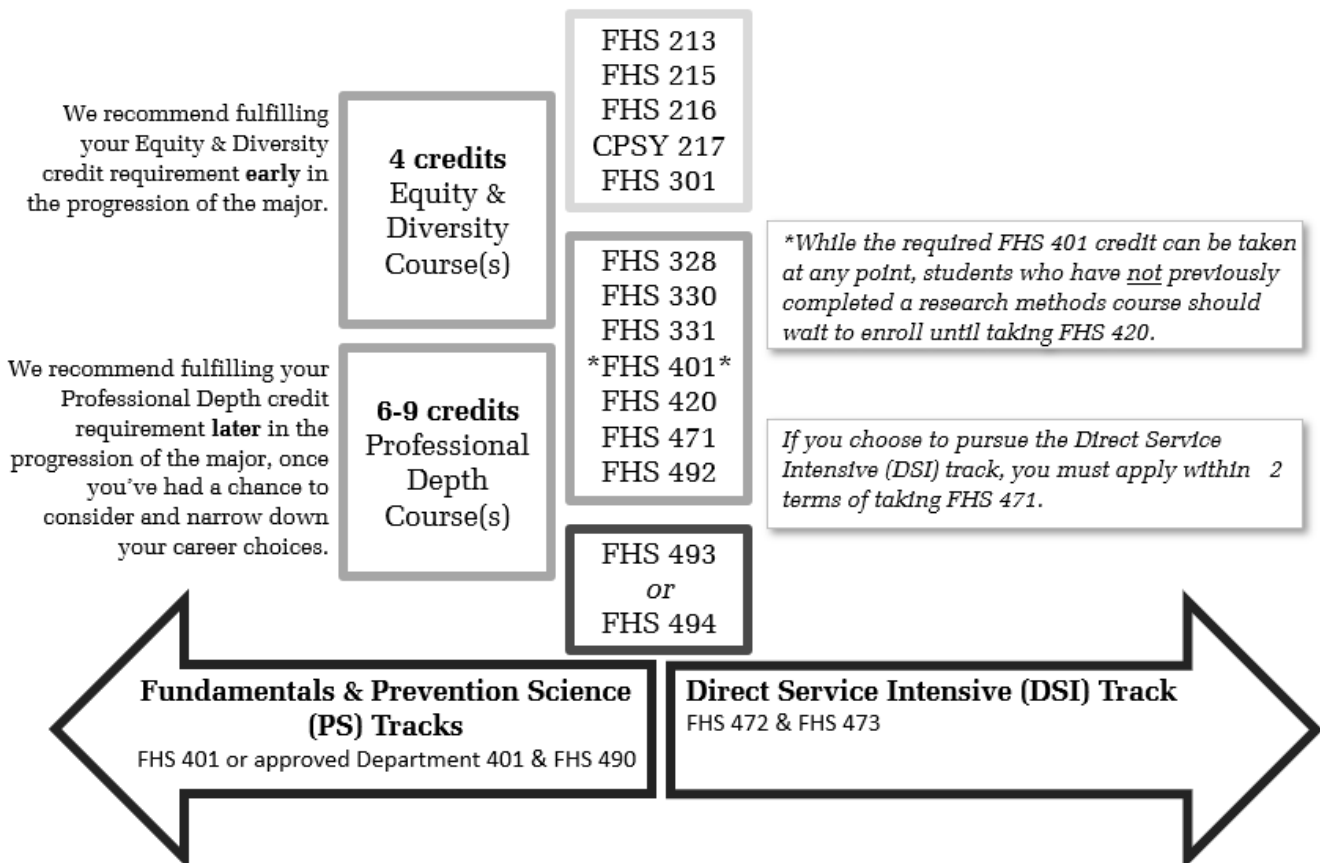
We recommend fulfilling your Equity & Diversity credit requirement **early** in the progression of the major.

**4 credits**
Equity & Diversity Course(s)

FHS 213
FHS 215
FHS 216
CPSY 217
FHS 301

We recommend fulfilling your Professional Depth credit requirement **later** in the progression of the major, once you've had a chance to consider and narrow down your career choices.

**6-9 credits**
Professional Depth Course(s)

FHS 328
FHS 330
FHS 331
\*FHS 401\*
FHS 420
FHS 471
FHS 492

*\*While the required FHS 401 credit can be taken at any point, students who have not previously completed a research methods course should wait to enroll until taking FHS 420.*

*If you choose to pursue the Direct Service Intensive (DSI) track, you must apply within 2 terms of taking FHS 471.*

FHS 493
*or*
FHS 494

**Fundamentals & Prevention Science (PS) Tracks**
FHS 401 or approved Department 401 & FHS 490

**Direct Service Intensive (DSI) Track**
FHS 472 & FHS 473